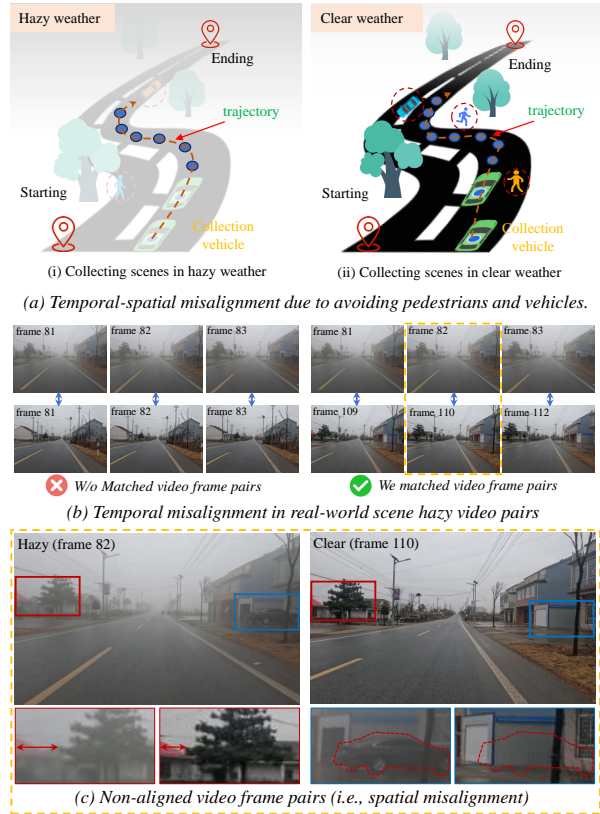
Hazy weather

Ending

trajectory

Starting

Collection vehicle

(i) Collecting scenes in hazy weather

Clear weather

Ending

trajectory

Starting

Collection vehicle

(ii) Collecting scenes in clear weather

(a) Temporal-spatial misalignment due to avoiding pedestrians and vehicles.

frame 81 frame 82 frame 83

frame 81 frame 82 frame 83

W/o Matched video frame pairs

frame 81 frame 82 frame 83

frame 109 frame 110 frame 112

We matched video frame pairs

(b) Temporal misalignment in real-world scene hazy video pairs

Hazy (frame 82)

Clear (frame 110)

(c) Non-aligned video frame pairs (i.e., spatial misalignment)